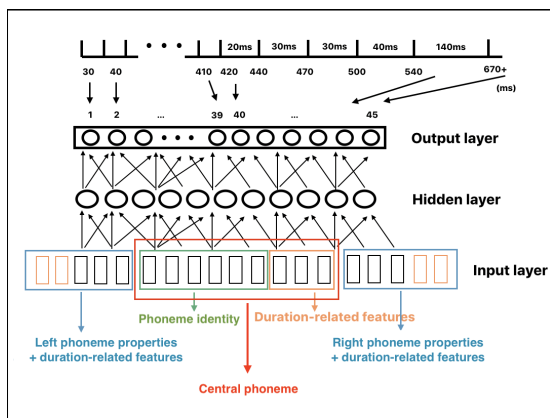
• • •

20ms 30ms 30ms 40ms 140ms

30 40 410 420 440 470 500 540 670+

(ms)

1 2 ... 39 40 ... 45

• • •

Output layer

Hidden layer

Input layer

Phoneme identity

Duration-related features

Left phoneme properties + duration-related features

Right phoneme properties + duration-related features

Central phoneme